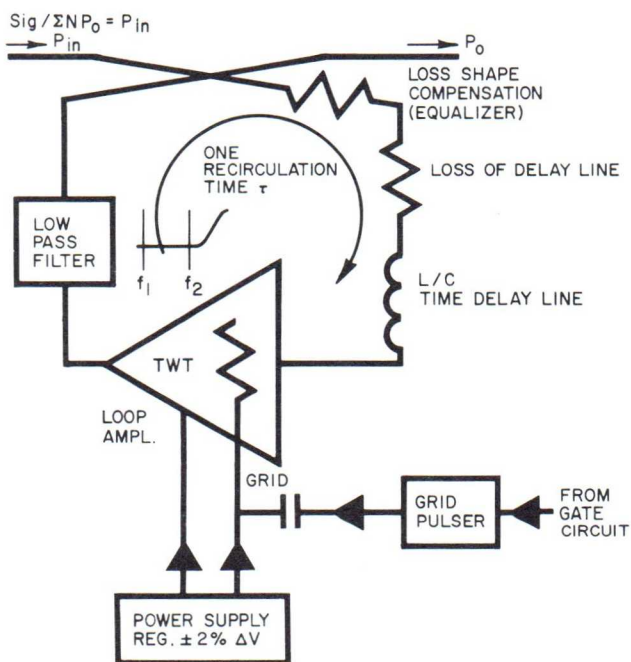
Sig / $\Sigma N P_0 = P_{in}$

$P_{in}$

$P_0$

LOSS SHAPE COMPENSATION (EQUALIZER)

ONE RECIRCULATION TIME $\tau$

LOSS OF DELAY LINE

LOW PASS FILTER

$f_1$ $f_2$

L/C TIME DELAY LINE

TWT

LOOP AMPL.

GRID

GRID PULSER

FROM GATE CIRCUIT

POWER SUPPLY REG. $\pm 2\%$ $\Delta V$